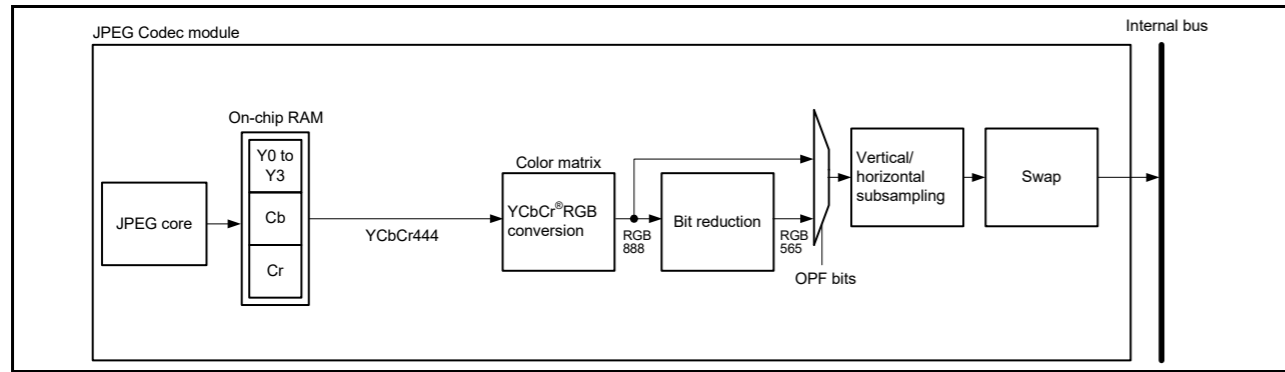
JPEG Codec module

Internal bus

On-chip RAM

Y0 to Y3

Cb

Cr

JPEG core

YCbCr444

Color matrix

YCbCr®RGB conversion

RGB 888

Bit reduction

RGB 565

OPF bits

Vertical/ horizontal subsampling

Swap